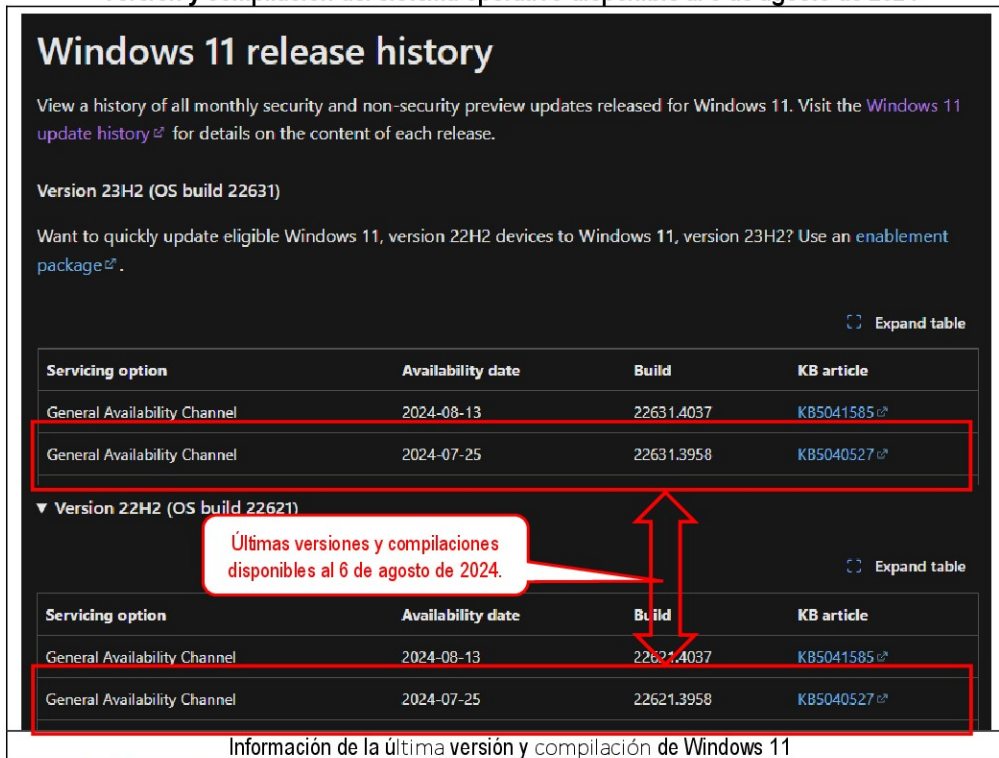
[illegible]

Windows 11 release history

View a history of all monthly security and non-security preview updates released for Windows 11. Visit the Windows 11 update history for details on the content of each release.

Version 23H2 (OS build 22631)

Want to quickly update eligible Windows 11, version 22H2 devices to Windows 11, version 23H2? Use an enablement package.

Expand table

| Servicing option | Availability date | Build | KB article |
|---|---|---|---|
| General Availability Channel | 2024-08-13 | 22631.4037 | KB5041585 |
| General Availability Channel | 2024-07-25 | 22631.3958 | KB5040527 |

▼ Version 22H2 (OS build 22621)

Últimas versiones y compilaciones disponibles al 6 de agosto de 2024.

Expand table

| Servicing option | Availability date | Build | KB article |
|---|---|---|---|
| General Availability Channel | 2024-08-13 | 22621.4037 | KB5041585 |
| General Availability Channel | 2024-07-25 | 22621.3958 | KB5040527 |

Información de la última versión y compilación de Windows 11